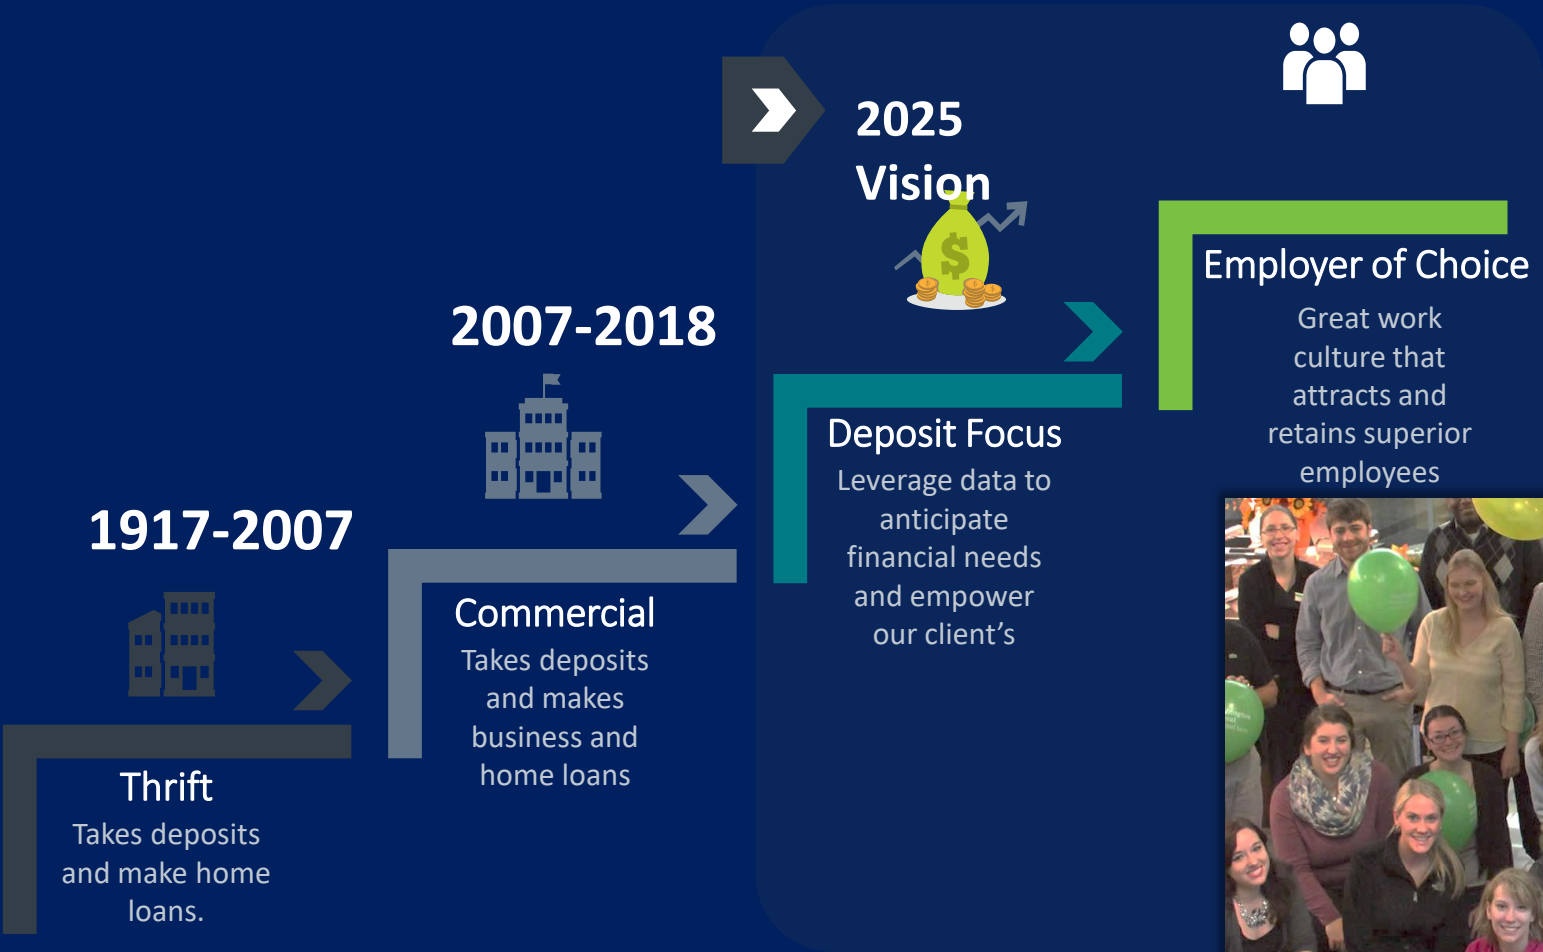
2025 Vision

Employer of Choice
Great work culture that attracts and retains superior employees

2007-2018

Deposit Focus
Leverage data to anticipate financial needs and empower our client's

1917-2007

Commercial
Takes deposits and makes business and home loans

Thrift
Takes deposits and make home loans.